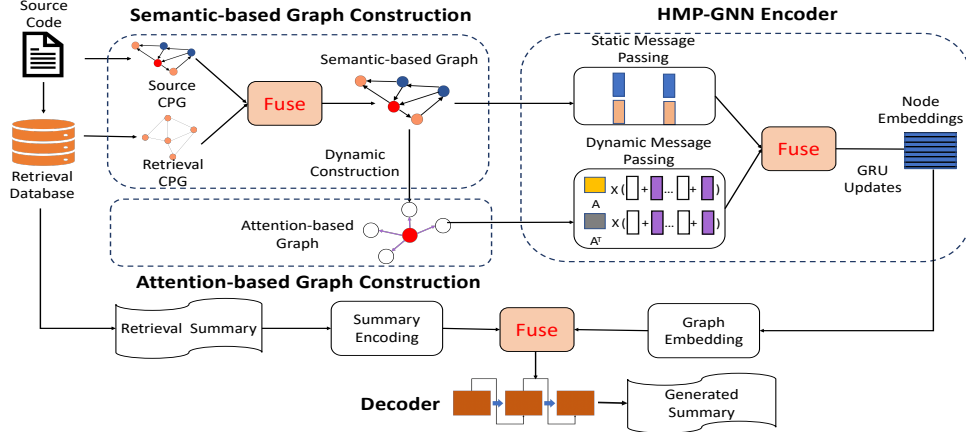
Source Code

Retrieval Database

Semantic-based Graph Construction

Source CPG

Retrieval CPG

Fuse

Semantic-based Graph

Dynamic Construction

Attention-based Graph

Attention-based Graph Construction

HMP-GNN Encoder

Static Message Passing

Dynamic Message Passing

A

$A^T$

X ( + ... + )

X ( + ... + )

Fuse

Node Embeddings

GRU Updates

Retrieval Summary

Summary Encoding

Fuse

Graph Embedding

Decoder

Generated Summary